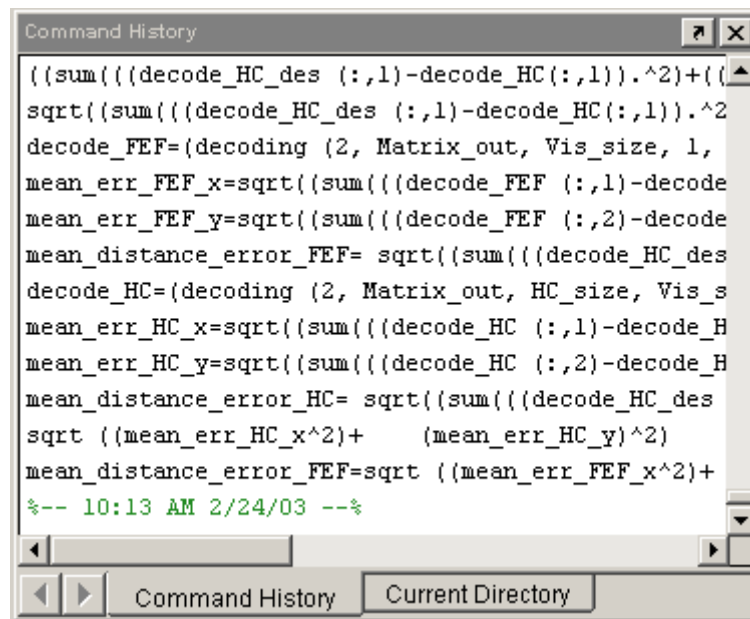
Command History

((sum(((decode_HC_des (:,1)-decode_HC(:,1)).^2)+((
sqrt((sum(((decode_HC_des (:,1)-decode_HC(:,1)).^2
decode_FEF=(decoding (2, Matrix_out, Vis_size, 1,
mean_err_FEF_x=sqrt((sum(((decode_FEF (:,1)-decode
mean_err_FEF_y=sqrt((sum(((decode_FEF (:,2)-decode
mean_distance_error_FEF= sqrt((sum(((decode_HC_des
decode_HC=(decoding (2, Matrix_out, HC_size, Vis_s
mean_err_HC_x=sqrt((sum(((decode_HC (:,1)-decode_H
mean_err_HC_y=sqrt((sum(((decode_HC (:,2)-decode_H
mean_distance_error_HC= sqrt((sum(((decode_HC_des
sqrt ((mean_err_HC_x^2)+    (mean_err_HC_y)^2)
mean_distance_error_FEF=sqrt ((mean_err_FEF_x^2)+
%-- 10:13 AM 2/24/03 --%

Command History
Current Directory